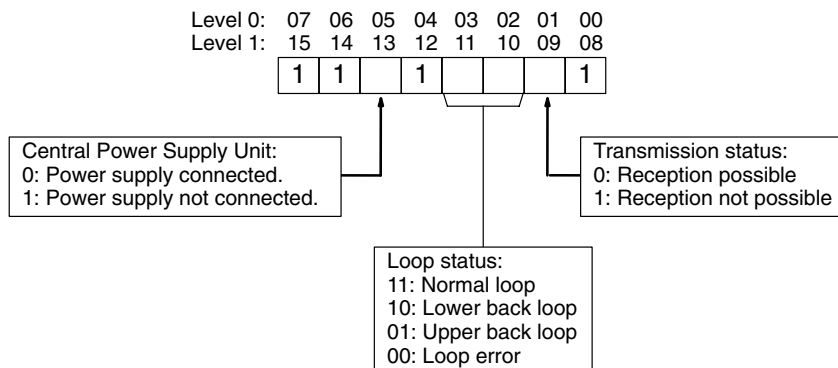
Level 0: 07 06 05 04 03 02 01 00
Level 1: 15 14 13 12 11 10 09 08

| 1 | 1 |  | 1 |  |  |  | 1 |
|---|---|---|---|---|---|---|---|

Central Power Supply Unit:
0: Power supply connected.
1: Power supply not connected.

Transmission status:
0: Reception possible
1: Reception not possible

Loop status:
11: Normal loop
10: Lower back loop
01: Upper back loop
00: Loop error